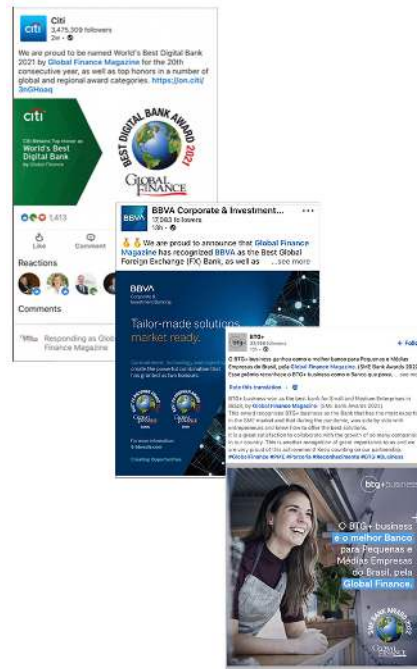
Citi
3,475,309 followers
2w

We are proud to be named World's Best Digital Bank 2021 by Global Finance Magazine for the 20th consecutive year, as well as top honors in a number of global and regional award categories. https://on.citi/3nGHoaq

citi
Citi Named Top Honor as World's Best Digital Bank by Global Finance

BEST DIGITAL BANK AWARD 2021
GLOBAL FINANCE

1,413

Like
Comment

Reactions

Comments

Responding as Global Finance Magazine

BBVA Corporate & Investment...
17,063 followers
13h

We are proud to announce that Global Finance Magazine has recognized BBVA as the Best Global Foreign Exchange (FX) Bank, as well as ...see more

BBVA
Corporate & Investment Banking

Tailor-made solutions, market ready.

For more information

Creating Opportunities

BTG+
Follow

O BTG+ business foi eleito pela Global Finance o melhor banco para Pequenas e Médias Empresas do Brasil, pela Global Finance Magazine. (SME Bank Awards 2021)

See this translation

btg+business

O BTG+ business é o melhor Banco para Pequenas e Médias Empresas do Brasil, pela Global Finance.

SME BANK AWARD 2021
GLOBAL FINANCE